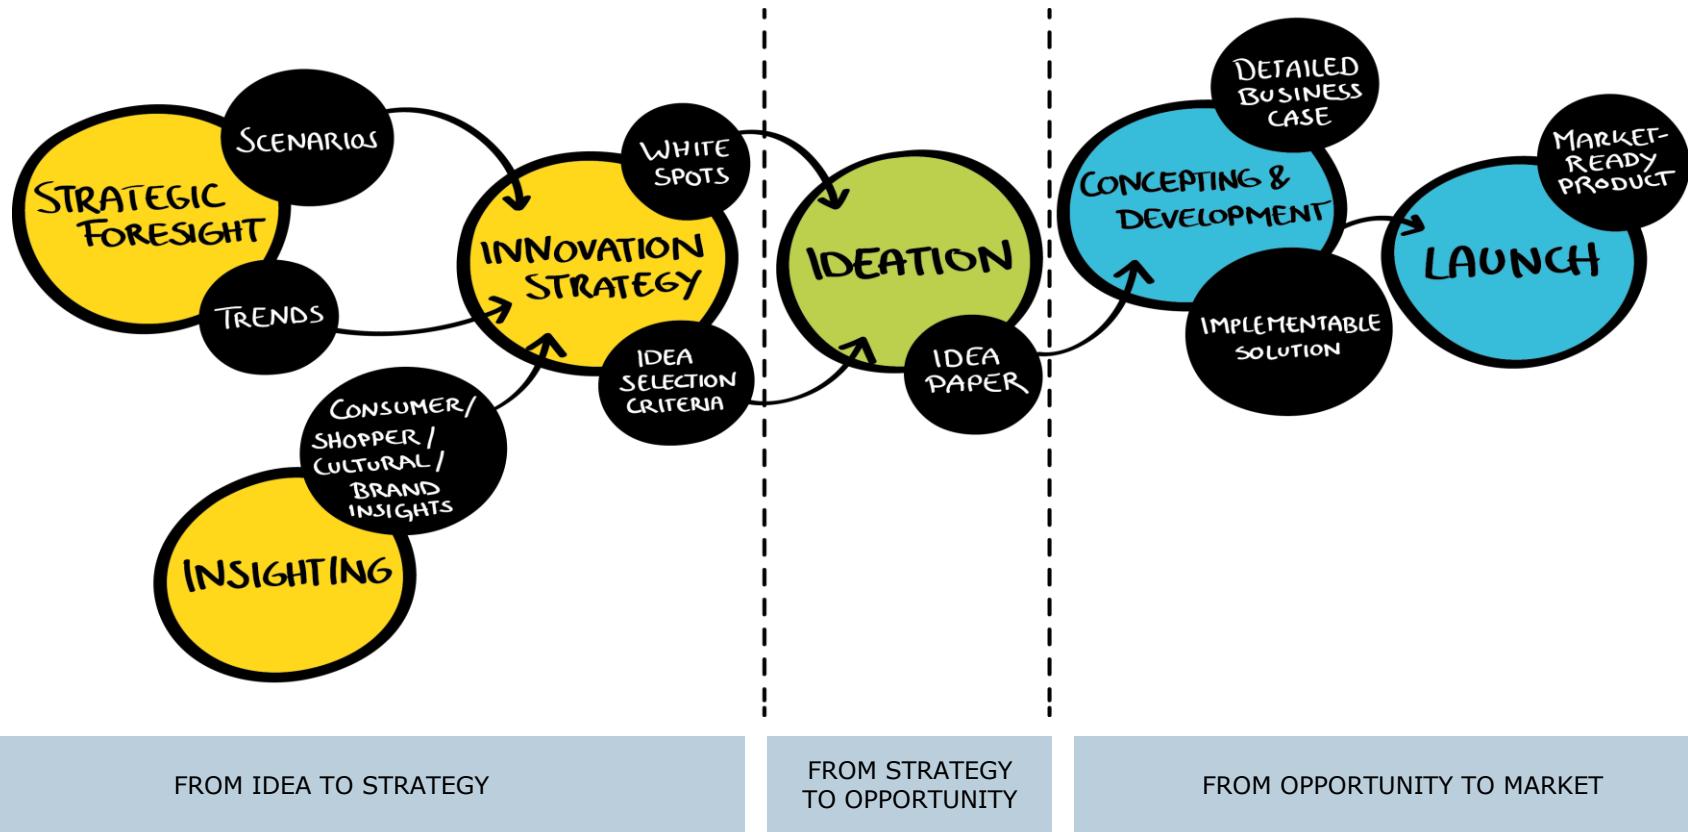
STRATEGIC FORESIGHT

SCENARIOS

TRENDS

INNOVATION STRATEGY

WHITE SPOTS

IDEA SELECTION CRITERIA

CONSUMER/ SHOPPER/ CULTURAL/ BRAND INSIGHTS

INSIGHTING

IDEATION

IDEA PAPER

DETAILED BUSINESS CASE

CONCEPTING & DEVELOPMENT

IMPLEMENTABLE SOLUTION

MARKET-READY PRODUCT

LAUNCH

FROM IDEA TO STRATEGY

FROM STRATEGY TO OPPORTUNITY

FROM OPPORTUNITY TO MARKET